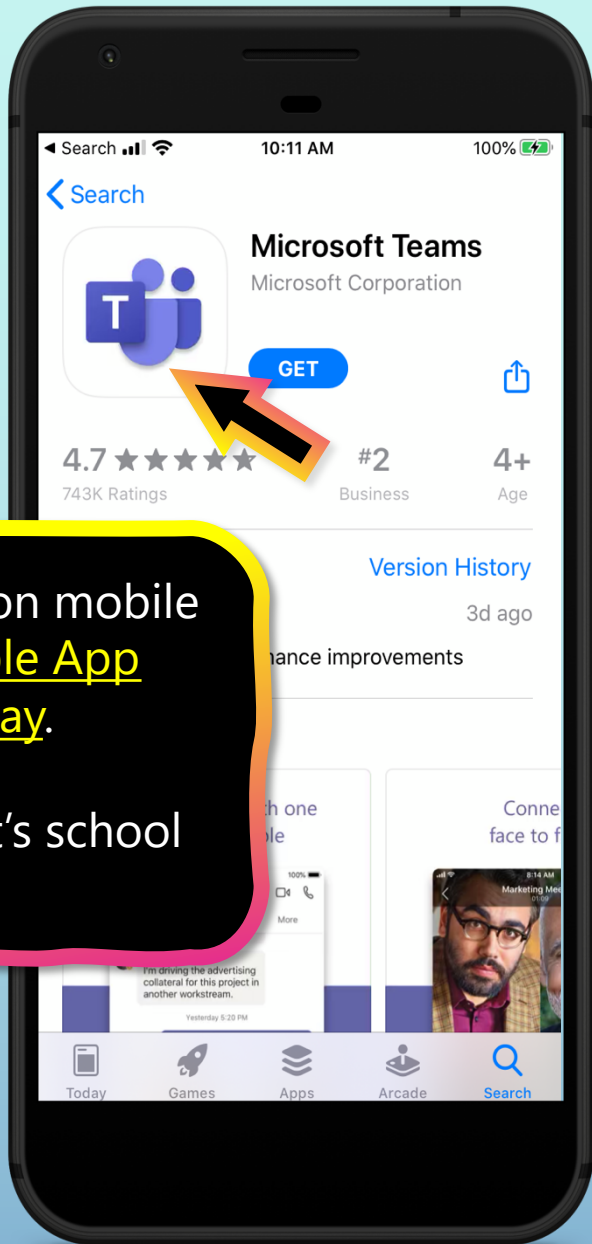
◂ Search 10:11 AM 100%

< Search

Microsoft Teams
Microsoft Corporation

GET

4.7 ★★★★★
743K Ratings

#2
Business

4+
Age

on mobile
le App
ay.

t's school

Version History
3d ago
nance improvements

h one
le

100%
More

I'm driving the advertising collateral for this project in another workstream.
Yesterday 5:20 PM

Conne
face to f

8:14 AM
Marketing Mee
01:09

Today Games Apps Arcade Search